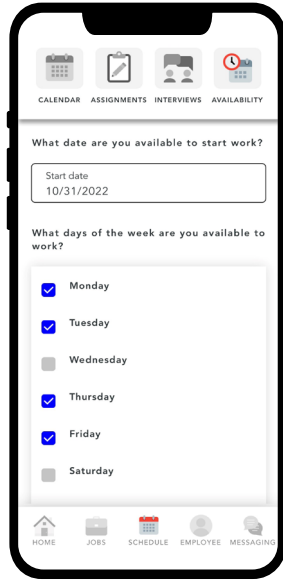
CALENDAR ASSIGNMENTS INTERVIEWS AVAILABILITY

What date are you available to start work?

Start date
10/31/2022

What days of the week are you available to work?

Monday

Tuesday

Wednesday

Thursday

Friday

Saturday

HOME JOBS SCHEDULE EMPLOYEE MESSAGING